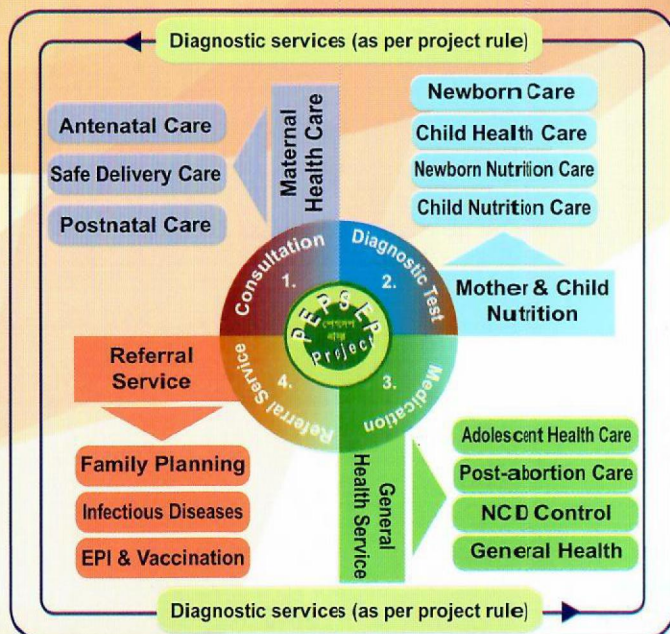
Diagnostic services (as per project rule)

Maternal Health Care

Antenatal Care

Safe Delivery Care

Postnatal Care

Newborn Care

Child Health Care

Newborn Nutrition Care

Child Nutrition Care

Mother & Child Nutrition

1. Consultation

2. Diagnostic Test

3. Medication

4. Referral Service

PEPSEP Project

Referral Service

Family Planning

Infectious Diseases

EPI & Vaccination

General Health Service

Adolescent Health Care

Post-abortion Care

NCD Control

General Health

Diagnostic services (as per project rule)